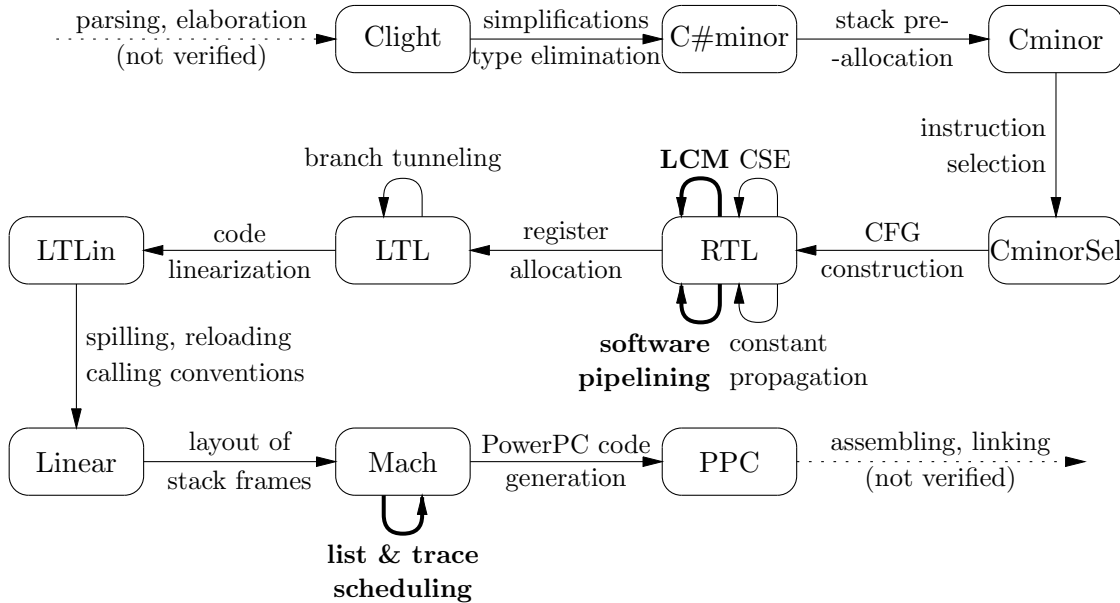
parsing, elaboration (not verified)

Clight

simplifications type elimination

C#minor

stack pre- -allocation

Cminor

instruction selection

CminorSel

CFG construction

RTL

LCM CSE

software pipelining

constant propagation

register allocation

LTL

branch tunneling

code linearization

LTLin

spilling, reloading calling conventions

Linear

layout of stack frames

Mach

list & trace scheduling

PowerPC code generation

PPC

assembling, linking (not verified)